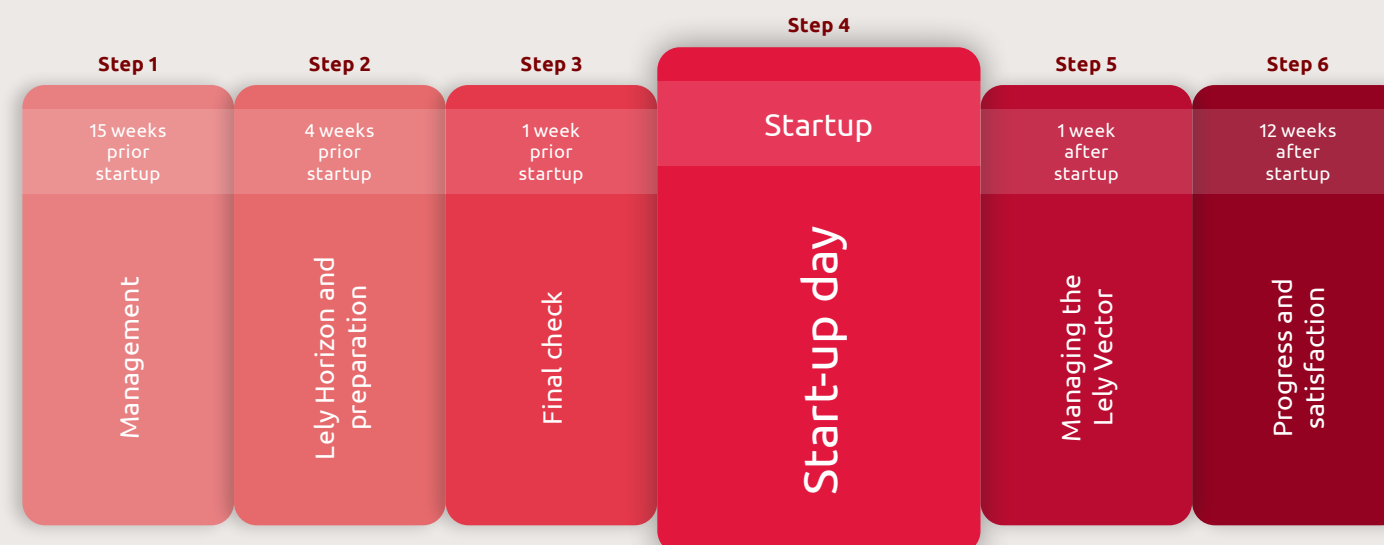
Step 1

15 weeks prior startup

Management

Step 2

4 weeks prior startup

Lely Horizon and preparation

Step 3

1 week prior startup

Final check

Step 4

Startup

Start-up day

Step 5

1 week after startup

Managing the Lely Vector

Step 6

12 weeks after startup

Progress and satisfaction